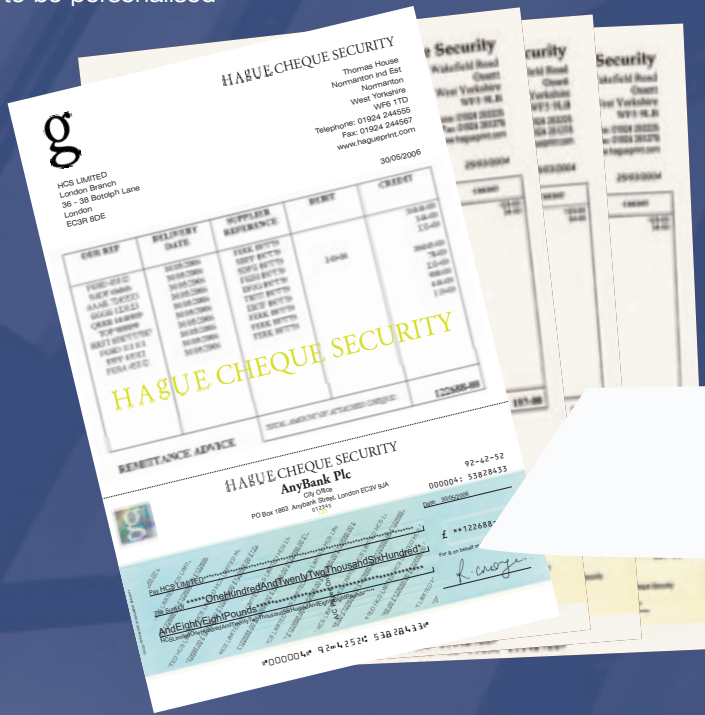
to be personalised

HAGUE CHEQUE SECURITY
Thomas House
Normanton Ind Est
Normanton
West Yorkshire
WF6 1TD
Telephone: 01924 244555
Fax: 01924 244567
www.hagueprint.com

g

30/05/2006

HCS LIMITED
London Branch
36 - 38 Botolph Lane
London
EC3R 8DE

| OUR REF | DELIVERY DATE | SUPPLIER REFERENCE | DEBIT | CREDIT |
|---|---|---|---|---|
| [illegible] | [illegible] | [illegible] | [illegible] | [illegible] |

HAGUE CHEQUE SECURITY

TOTAL AMOUNT OF ATTACHED CHEQUE

REMITTANCE ADVICE

Security
Wakefield Road
Ossett
West Yorkshire
WF5 9LB
25/03/2004

HAGUE CHEQUE SECURITY
AnyBank Plc
City Office
PO Box 1863 Anybank Street, London EC3V 9JA
012345

92-42-52
000004: 53828433

Date 30/05/2006

£ **122688

Pay HCS LIMITED
******OneHundredAndTwentyTwoThousandSixHundred*
AndEightyEightPounds*******

For & on behalf of

⑈000004⑈ 92⑆4252⑆ 53828433⑈